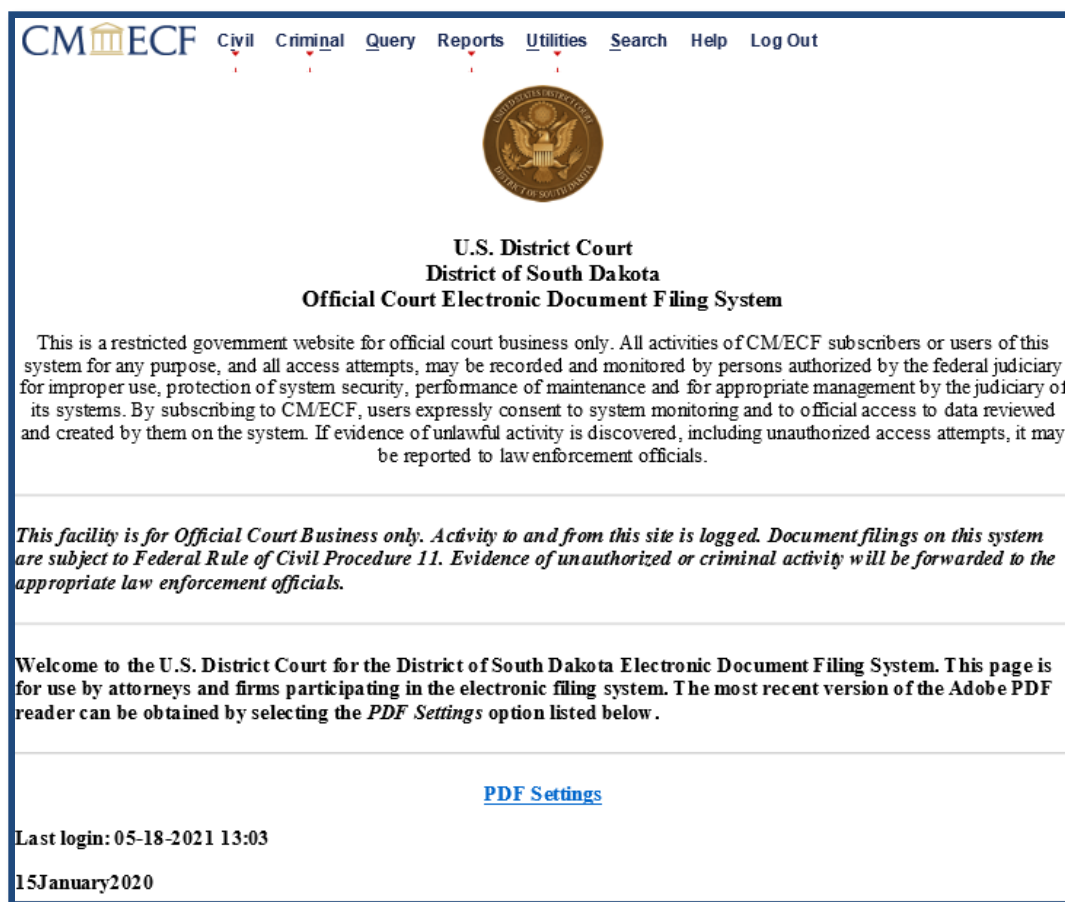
CM/ECF Civil Criminal Query Reports Utilities Search Help Log Out

UNITED STATES DISTRICT COURT DISTRICT OF SOUTH DAKOTA

U.S. District Court
District of South Dakota
Official Court Electronic Document Filing System

This is a restricted government website for official court business only. All activities of CM/ECF subscribers or users of this system for any purpose, and all access attempts, may be recorded and monitored by persons authorized by the federal judiciary for improper use, protection of system security, performance of maintenance and for appropriate management by the judiciary of its systems. By subscribing to CM/ECF, users expressly consent to system monitoring and to official access to data reviewed and created by them on the system. If evidence of unlawful activity is discovered, including unauthorized access attempts, it may be reported to law enforcement officials.

This facility is for Official Court Business only. Activity to and from this site is logged. Document filings on this system are subject to Federal Rule of Civil Procedure 11. Evidence of unauthorized or criminal activity will be forwarded to the appropriate law enforcement officials.

Welcome to the U.S. District Court for the District of South Dakota Electronic Document Filing System. This page is for use by attorneys and firms participating in the electronic filing system. The most recent version of the Adobe PDF reader can be obtained by selecting the PDF Settings option listed below.

PDF Settings

Last login: 05-18-2021 13:03

15January2020